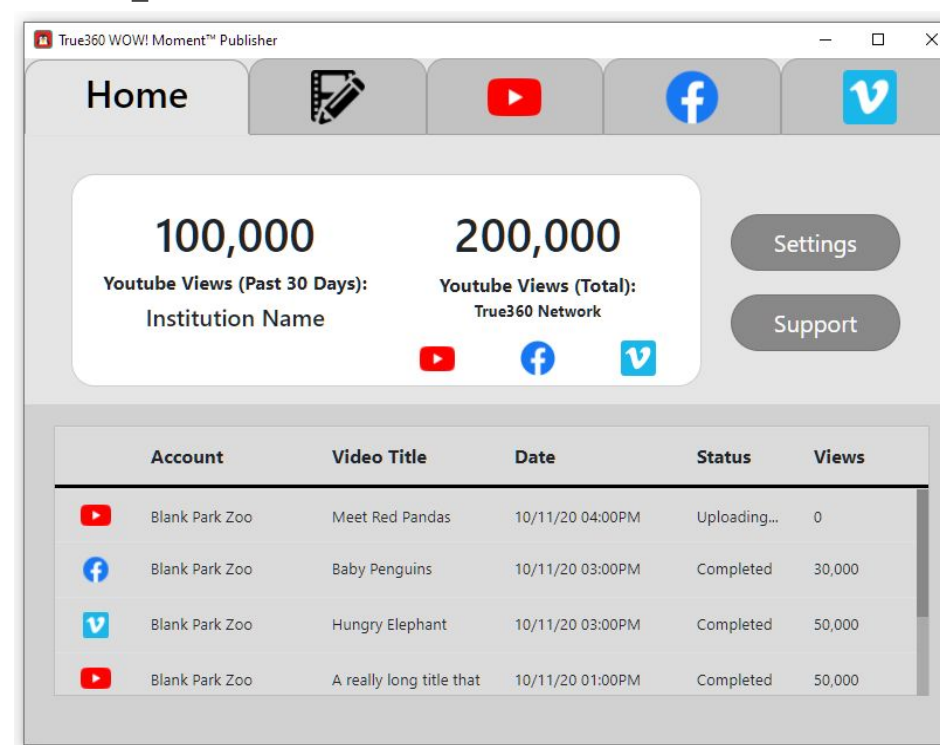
True360 WOW! Moment™ Publisher

Home

100,000
Youtube Views (Past 30 Days):
Institution Name

200,000
Youtube Views (Total):
True360 Network

Settings

Support

| | Account | Video Title | Date | Status | Views |
|---|---|---|---|---|---|
| | Blank Park Zoo | Meet Red Pandas | 10/11/20 04:00PM | Uploading... | 0 |
| | Blank Park Zoo | Baby Penguins | 10/11/20 03:00PM | Completed | 30,000 |
| | Blank Park Zoo | Hungry Elephant | 10/11/20 03:00PM | Completed | 50,000 |
| | Blank Park Zoo | A really long title that | 10/11/20 01:00PM | Completed | 50,000 |